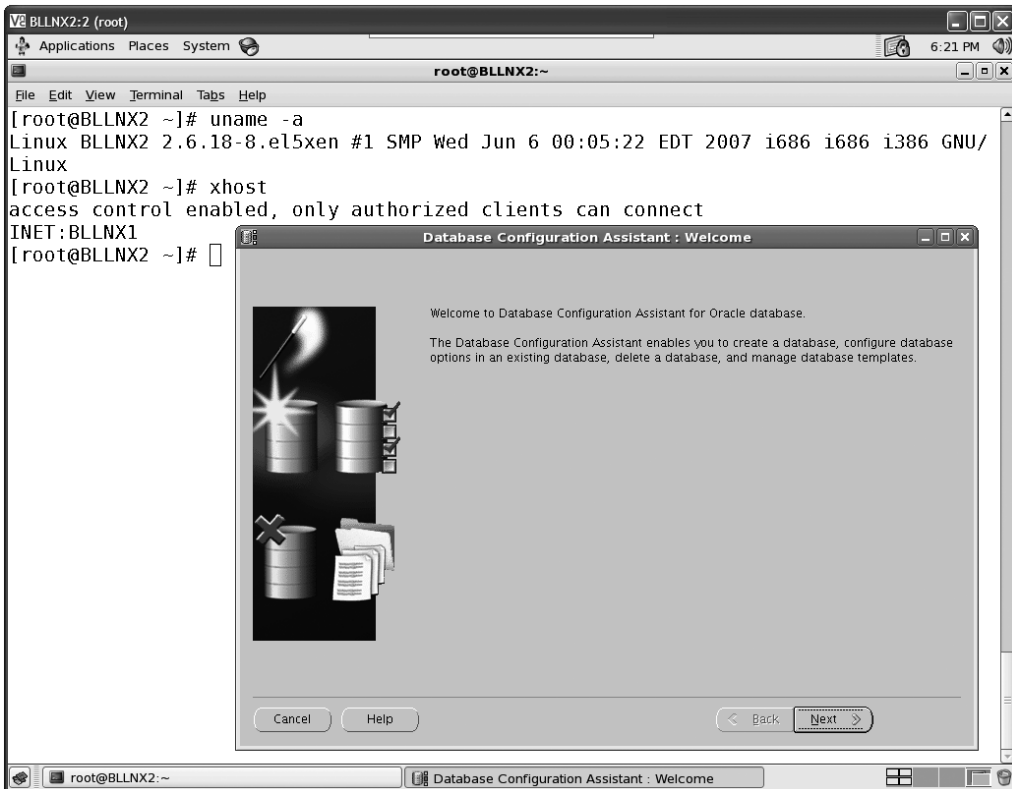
BLLNX2:2 (root)

Applications Places System

6:21 PM

root@BLLNX2:~

File Edit View Terminal Tabs Help

[root@BLLNX2 ~]# uname -a
Linux BLLNX2 2.6.18-8.el5xen #1 SMP Wed Jun 6 00:05:22 EDT 2007 i686 i686 i386 GNU/Linux
[root@BLLNX2 ~]# xhost
access control enabled, only authorized clients can connect
INET:BLLNX1
[root@BLLNX2 ~]#

Database Configuration Assistant : Welcome

Welcome to Database Configuration Assistant for Oracle database.

The Database Configuration Assistant enables you to create a database, configure database options in an existing database, delete a database, and manage database templates.

Cancel Help Back Next

root@BLLNX2:~

Database Configuration Assistant : Welcome